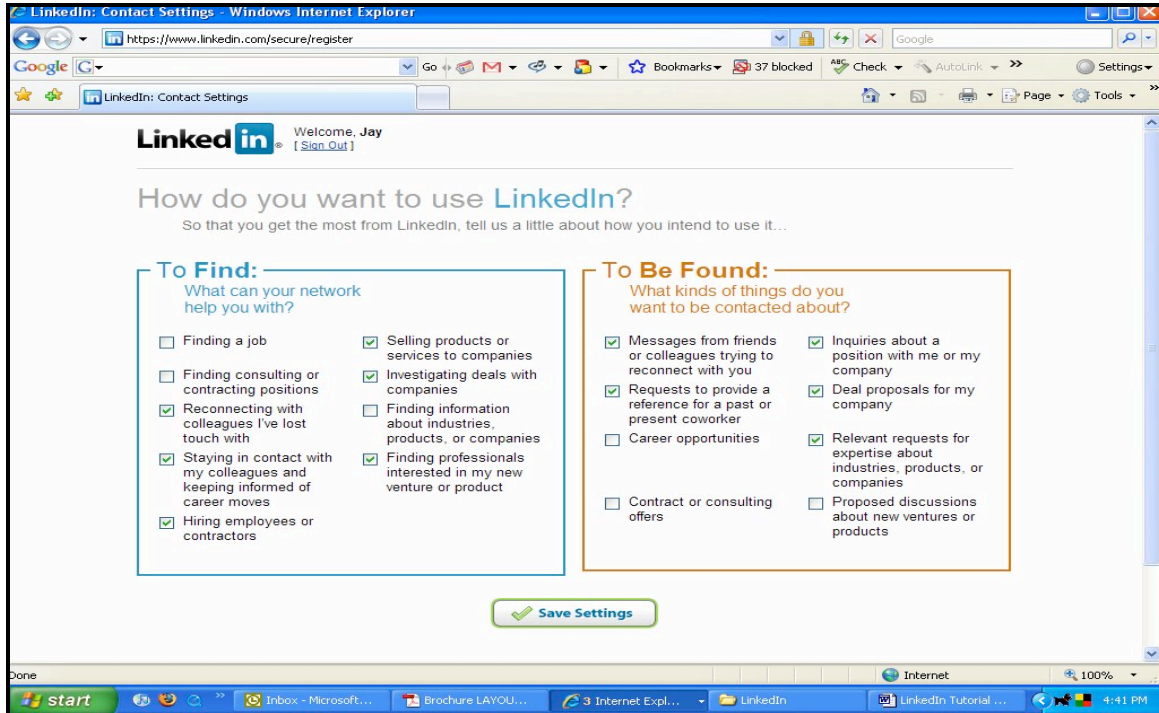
LinkedIn: Contact Settings - Windows Internet Explorer

https://www.linkedin.com/secure/register

Google

Google G

Go

Bookmarks 37 blocked Check AutoLink »

Settings

LinkedIn: Contact Settings

Page Tools

LinkedIn

Welcome, Jay
[ Sign Out ]

How do you want to use LinkedIn?

So that you get the most from LinkedIn, tell us a little about how you intend to use it...

To Find:
What can your network help you with?

Finding a job

Finding consulting or contracting positions

Reconnecting with colleagues I've lost touch with

Staying in contact with my colleagues and keeping informed of career moves

Hiring employees or contractors

Selling products or services to companies

Investigating deals with companies

Finding information about industries, products, or companies

Finding professionals interested in my new venture or product

To Be Found:
What kinds of things do you want to be contacted about?

Messages from friends or colleagues trying to reconnect with you

Requests to provide a reference for a past or present coworker

Career opportunities

Contract or consulting offers

Inquiries about a position with me or my company

Deal proposals for my company

Relevant requests for expertise about industries, products, or companies

Proposed discussions about new ventures or products

Save Settings

Done

Internet

100%

start

Inbox - Microsoft...

Brochure LAYOU...

3 Internet Expl...

LinkedIn

LinkedIn Tutorial ...

4:41 PM